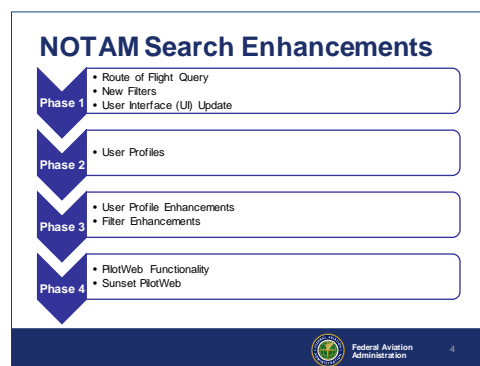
NOTAM Search Enhancements

Phase 1
• Route of Flight Query
• New Filters
• User Interface (UI) Update

Phase 2
• User Profiles

Phase 3
• User Profile Enhancements
• Filter Enhancements

Phase 4
• PilotWeb Functionality
• Sunset PilotWeb

Federal Aviation Administration

4